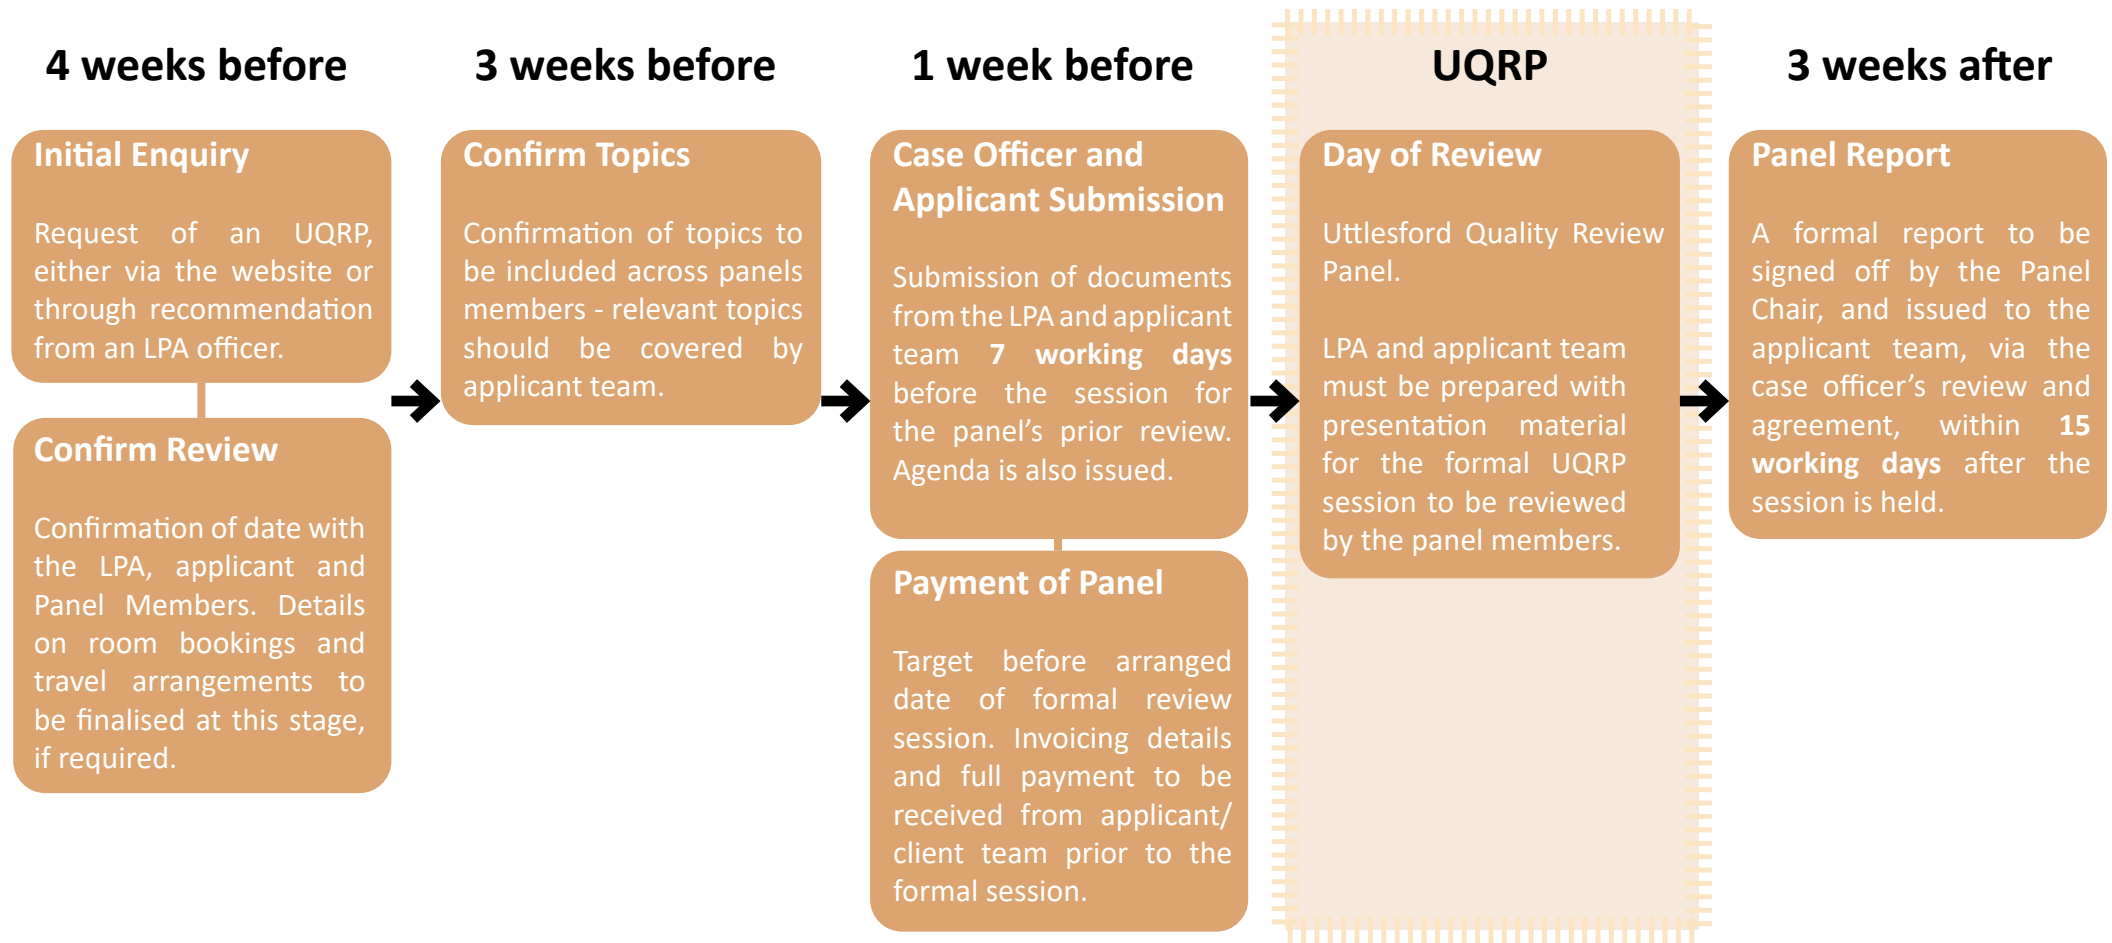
4 weeks before

Initial Enquiry

Request of an UQRP, either via the website or through recommendation from an LPA officer.

Confirm Review

Confirmation of date with the LPA, applicant and Panel Members. Details on room bookings and travel arrangements to be finalised at this stage, if required.

3 weeks before

Confirm Topics

Confirmation of topics to be included across panels members - relevant topics should be covered by applicant team.

1 week before

Case Officer and Applicant Submission

Submission of documents from the LPA and applicant team **7 working days** before the session for the panel's prior review. Agenda is also issued.

Payment of Panel

Target before arranged date of formal review session. Invoicing details and full payment to be received from applicant/ client team prior to the formal session.

UQRP

Day of Review

Uttlesford Quality Review Panel.

LPA and applicant team must be prepared with presentation material for the formal UQRP session to be reviewed by the panel members.

3 weeks after

Panel Report

A formal report to be signed off by the Panel Chair, and issued to the applicant team, via the case officer's review and agreement, within **15 working days** after the session is held.